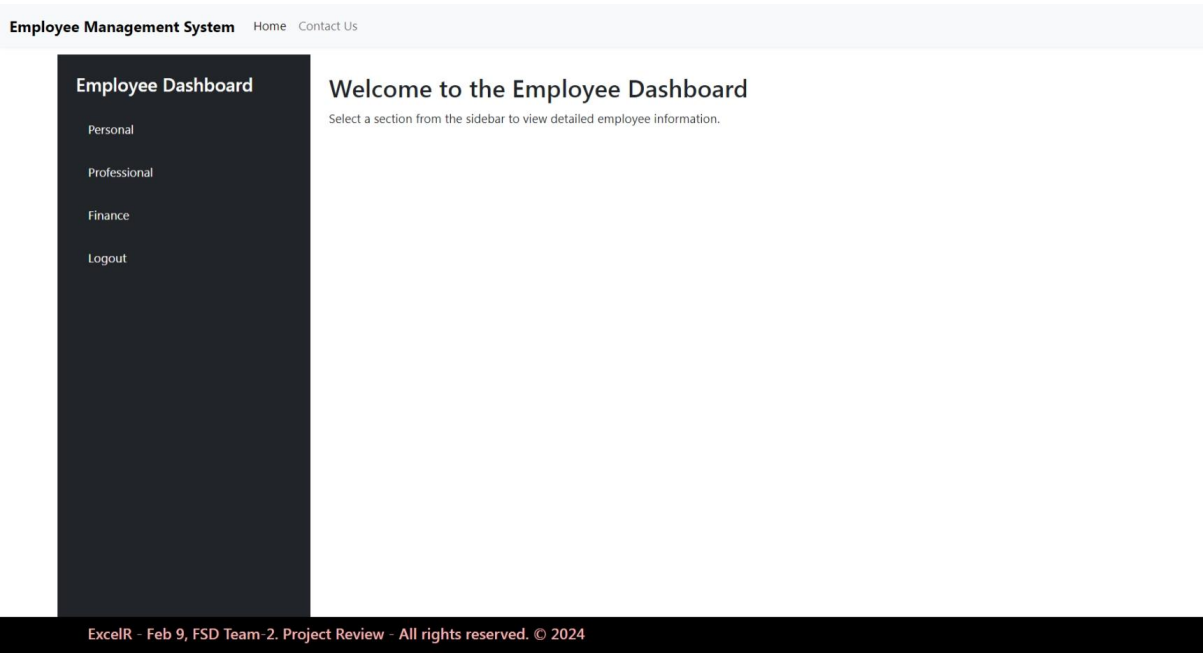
Employee Management System Home Contact Us

Employee Dashboard

Personal

Professional

Finance

Logout

Welcome to the Employee Dashboard

Select a section from the sidebar to view detailed employee information.

ExcelR - Feb 9, FSD Team-2. Project Review - All rights reserved. © 2024